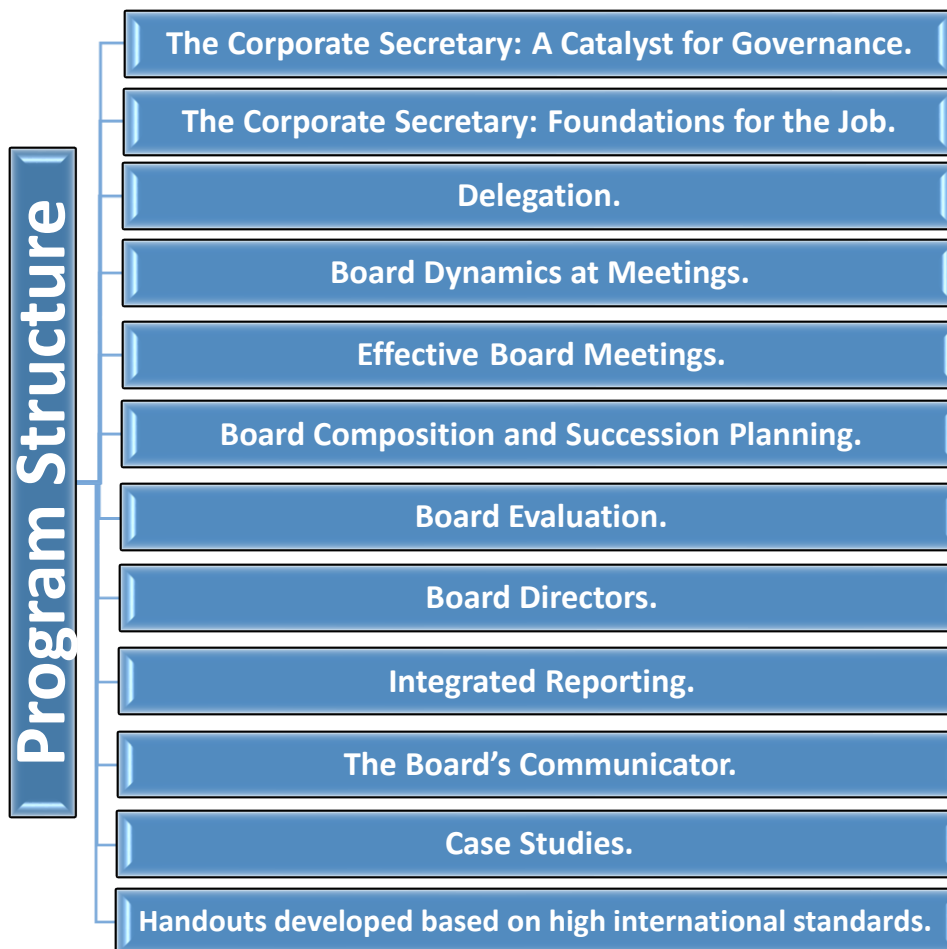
Program Structure

The Corporate Secretary: A Catalyst for Governance.

The Corporate Secretary: Foundations for the Job.

Delegation.

Board Dynamics at Meetings.

Effective Board Meetings.

Board Composition and Succession Planning.

Board Evaluation.

Board Directors.

Integrated Reporting.

The Board's Communicator.

Case Studies.

Handouts developed based on high international standards.